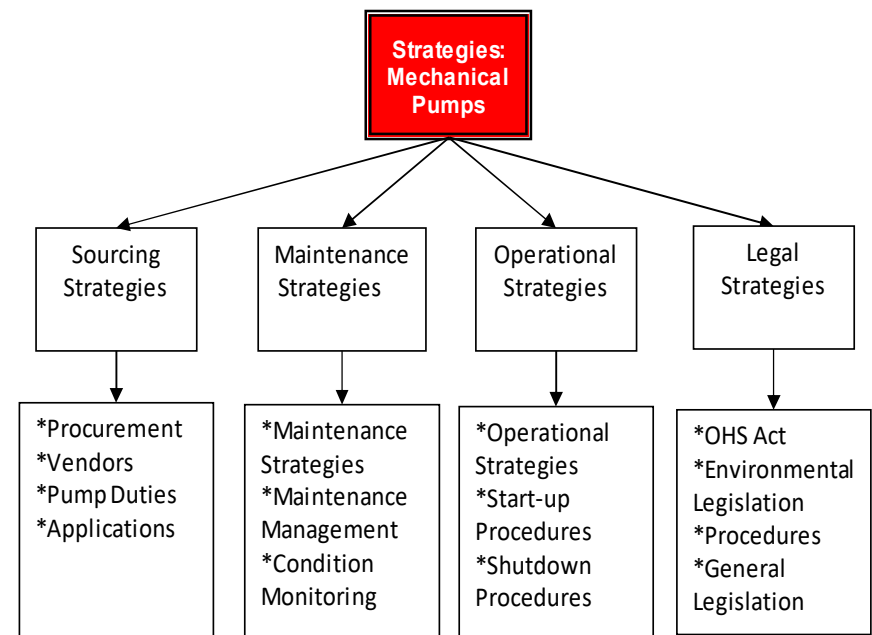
Strategies: Mechanical Pumps

Sourcing Strategies

Maintenance Strategies

Operational Strategies

Legal Strategies

*Procurement
*Vendors
*Pump Duties
*Applications

*Maintenance Strategies
*Maintenance Management
*Condition Monitoring

*Operational Strategies
*Start-up Procedures
*Shutdown Procedures

*OHS Act
*Environmental Legislation
*Procedures
*General Legislation